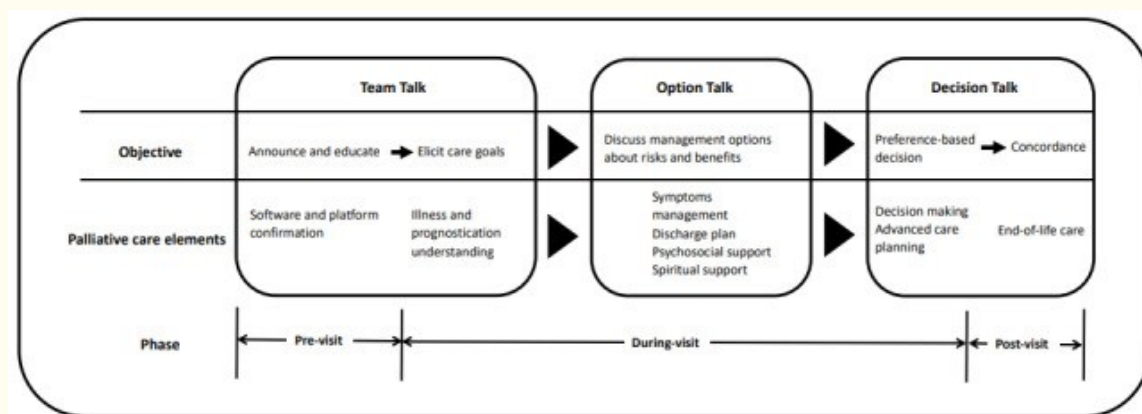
Team Talk

Option Talk

Decision Talk

Objective

Announce and educate → Elicit care goals

Discuss management options about risks and benefits

Preference-based decision → Concordance

Palliative care elements

Software and platform confirmation

Illness and prognostication understanding

Symptoms management
Discharge plan
Psychosocial support
Spiritual support

Decision making
Advanced care planning

End-of-life care

Phase

Pre-visit

During-visit

Post-visit